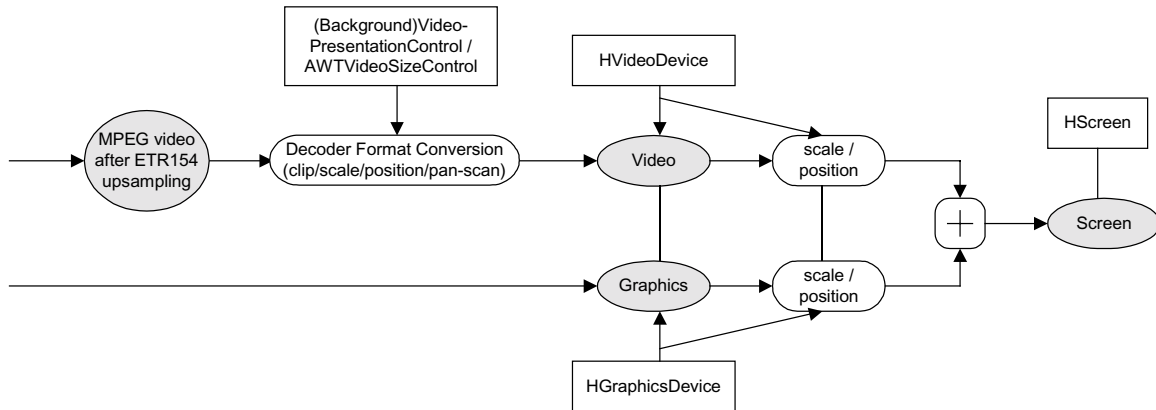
(Background)Video-PresentationControl / AWTVideoSizeControl

HVideoDevice

HScreen

MPEG video after ETR154 upsampling

Decoder Format Conversion (clip/scale/position/pan-scan)

Video

scale / position

+

Screen

Graphics

scale / position

HGraphicsDevice